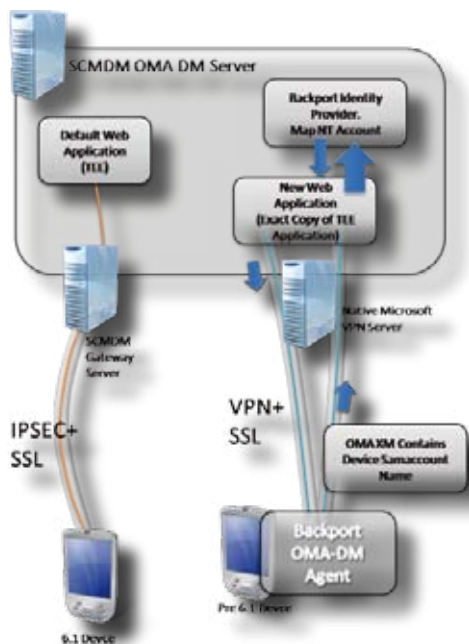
SCMDM OMA DM Server

Backport Identity Provider. Map NT Account

Default Web Application (TEE)

New Web Application (Exact Copy of TEE Application)

SCMDM Gateway Server

Native Microsoft VPN Server

IPSEC+ SSL

VPN+ SSL

OMA XM Contains Device Samaccount Name

Backport OMA-DM Agent

Pre 6.1 Device

6.1 Device